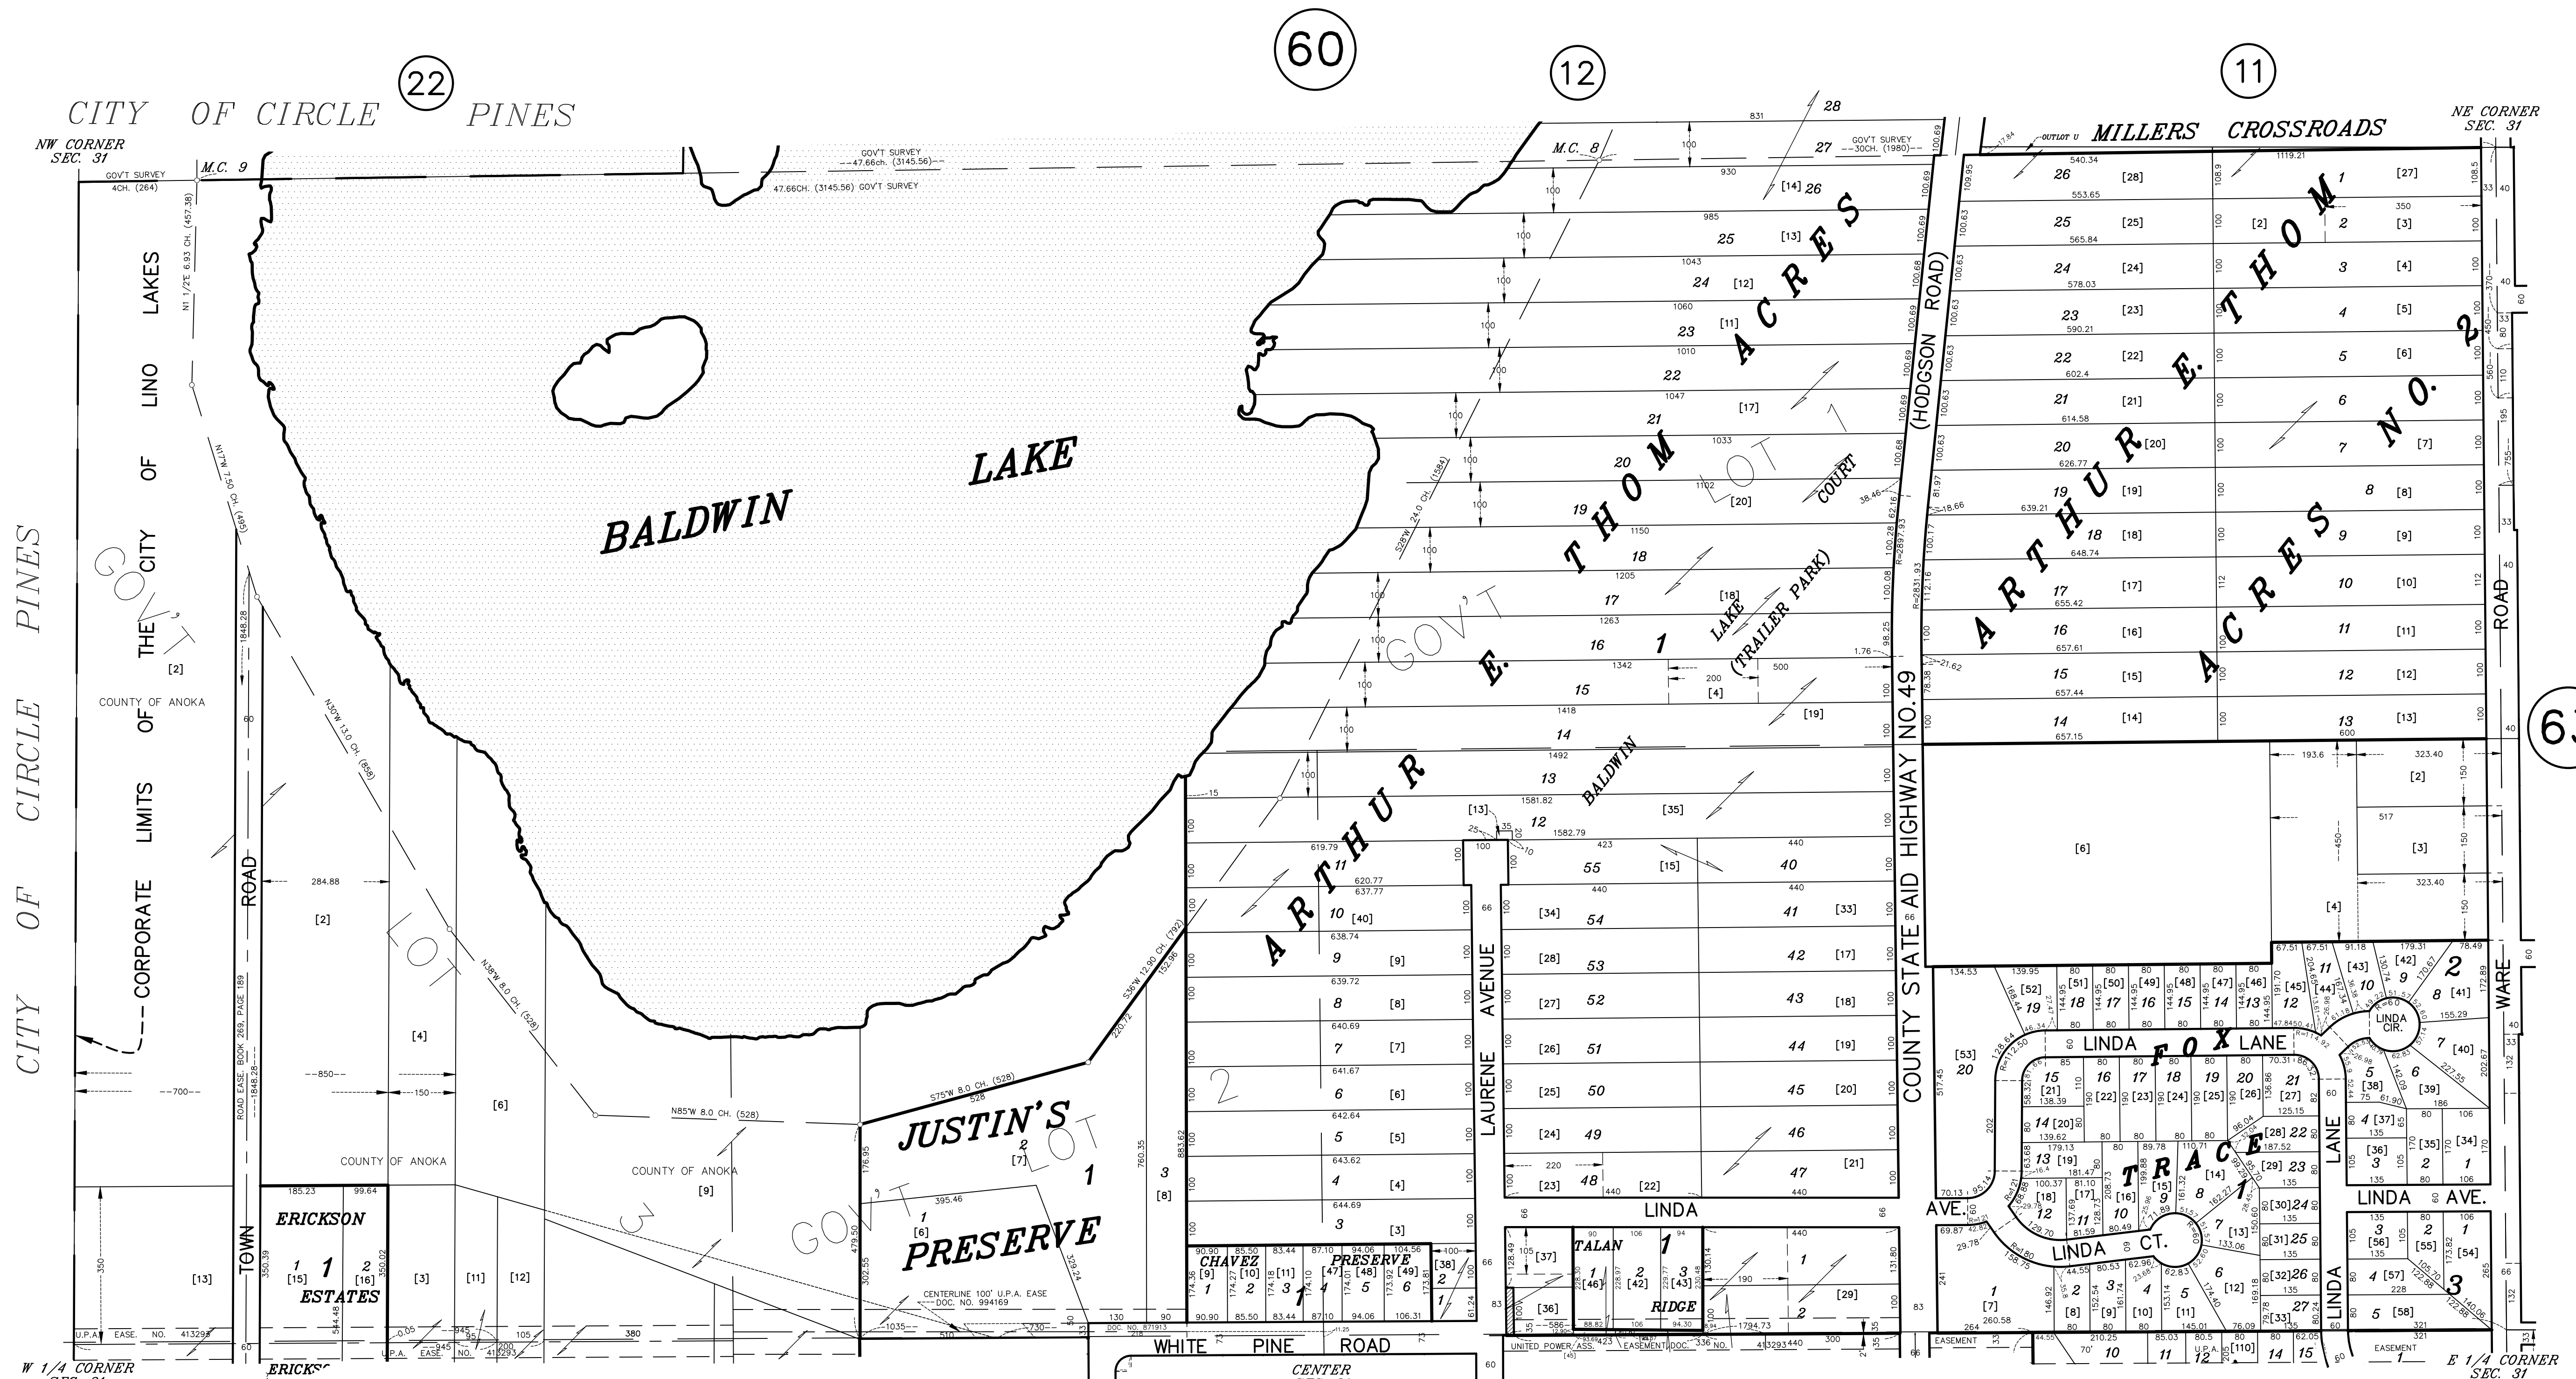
60

12

11

22

CITY OF CIRCLE PINES

NW CORNER SEC. 31

NE CORNER SEC. 31

MILLERS CROSSROADS

BALDWIN LAKE

ARTHUR E. THOM ACRES

ARTHUR E. THOM ACRES NO. 2

CITY OF CIRCLE PINES

THE CITY OF LINO LAKES

CORPORATE LIMITS OF

GOV'T LOT 2

GOV'T LOT 1

GOV'T LOT 3

COUNTY OF ANOKA

COUNTY STATE AID HIGHWAY NO. 49

(HODGSON ROAD)

JUSTIN'S PRESERVE

ERICKSON ESTATES

CHAVEZ PRESERVE

TALAN RIDGE

FOX TRACE

LINDA LANE

LINDA CIR.

LINDA AVE.

LINDA CT.

LAURENE AVENUE

WHITE PINE ROAD

TOWN ROAD

WARE ROAD

LAKE (TRAILER PARK)

COURT

BALDWIN

M.C. 9

M.C. 8

GOV'T SURVEY

CENTERLINE 100' U.P.A. EASE DOC. NO. 994169

U.P.A. EASE. NO. 413293

UNITED POWER ASS. EASEMENT DOC. 413293

ROAD EASE. BOOK 269, PAGE 189

W 1/4 CORNER

E 1/4 CORNER SEC. 31

CENTER

EASEMENT

63